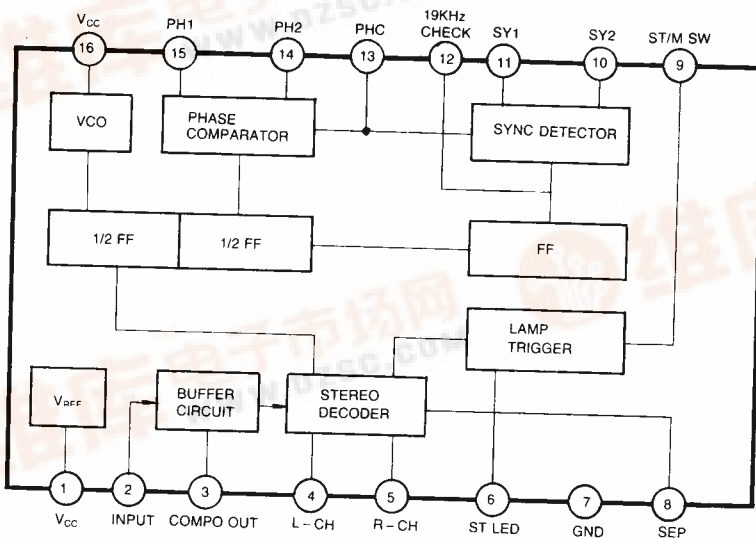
$V_{CC}$ 16
PH1 15
PH2 14
PHC 13
19KHz CHECK 12
SY1 11
SY2 10
ST/M SW 9

VCO
PHASE COMPARATOR
SYNC DETECTOR
1/2 FF
1/2 FF
FF
LAMP TRIGGER
$V_{REF}$
BUFFER CIRCUIT
STEREO DECODER

1 $V_{CC}$
2 INPUT
3 COMPO OUT
4 L – CH
5 R – CH
6 ST LED
7 GND
8 SEP